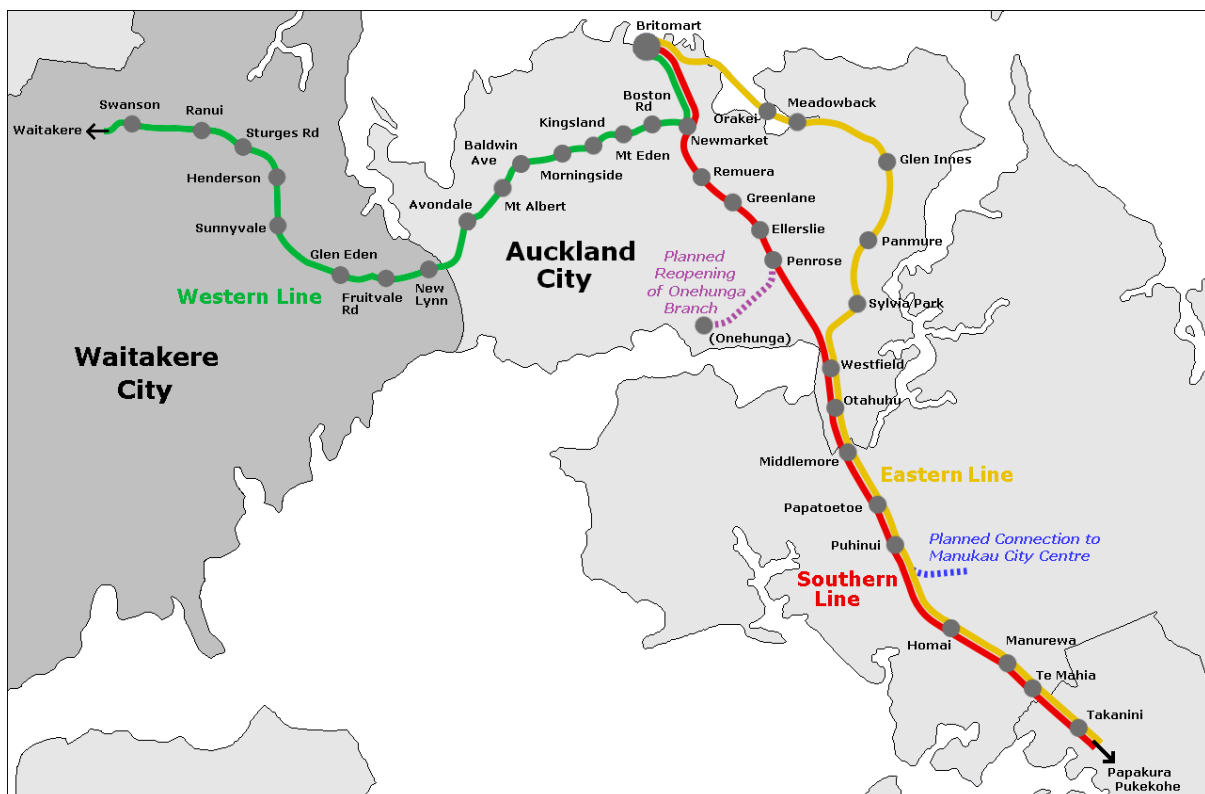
Britomart

Swanson
Ranui
Waitakere
Sturges Rd
Henderson
Sunnyvale
Glen Eden
Fruitvale Rd
New Lynn
Avondale
Mt Albert
Baldwin Ave
Morningside
Kingsland
Mt Eden
Boston Rd
Newmarket
Orakei
Meadowbank
Glen Innes
Remuera
Greenlane
Ellerslie
Penrose
Panmure
Sylvia Park

Western Line

Auckland City

Planned Reopening of Onehunga Branch
(Onehunga)

Waitakere City

Westfield
Otahuhu
Middlemore
Eastern Line
Papatoetoe
Puhinui
Planned Connection to Manukau City Centre
Southern Line
Homai
Manurewa
Te Mahia
Takanini
Papakura
Pukekohe